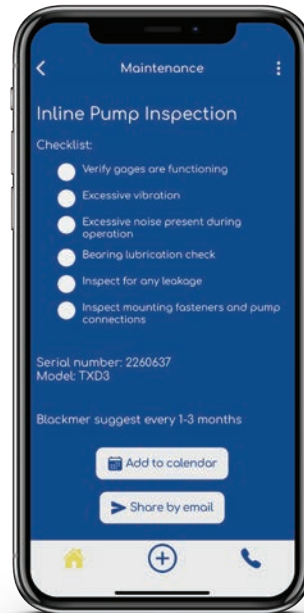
Maintenance

Inline Pump Inspection

Checklist:

Verify gages are functioning

Excessive vibration

Excessive noise present during operation

Bearing lubrication check

Inspect for any leakage

Inspect mounting fasteners and pump connections

Serial number: 2260637
Model: TXD3

Blackmer suggest every 1-3 months

Add to calendar

Share by email